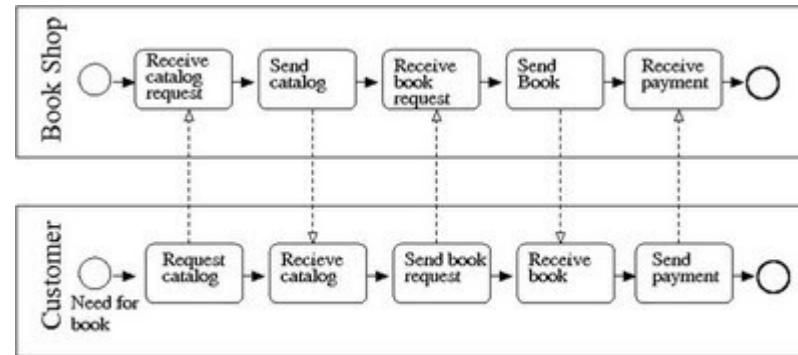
Book Shop

Receive catalog request

Send catalog

Receive book request

Send Book

Receive payment

Customer

Need for book

Request catalog

Recieve catalog

Send book request

Receive book

Send payment